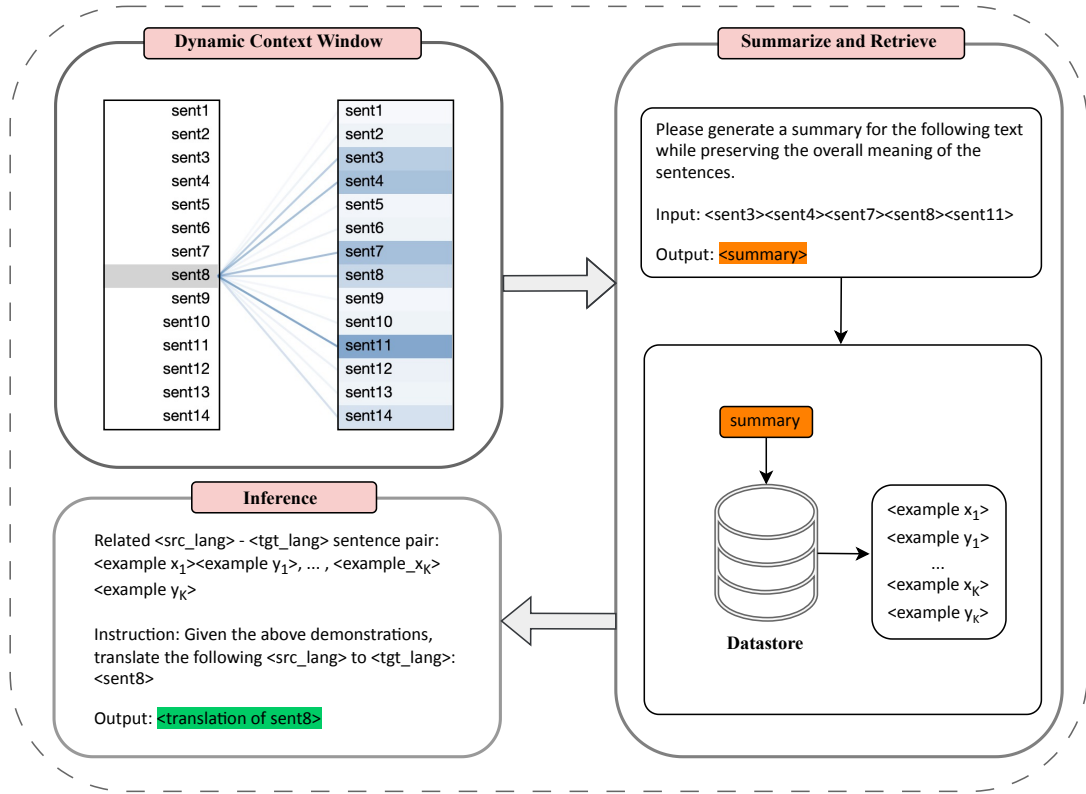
Dynamic Context Window

sent1
sent2
sent3
sent4
sent5
sent6
sent7
sent8
sent9
sent10
sent11
sent12
sent13
sent14

sent1
sent2
sent3
sent4
sent5
sent6
sent7
sent8
sent9
sent10
sent11
sent12
sent13
sent14

Summarize and Retrieve

Please generate a summary for the following text while preserving the overall meaning of the sentences.

Input: <sent3><sent4><sent7><sent8><sent11>

Output: <summary>

summary

Datastore

<example $x_1$>
<example $y_1$>
...
<example $x_K$>
<example $y_K$>

Inference

Related <src_lang> - <tgt_lang> sentence pair: <example $x_1$><example $y_1$>, ... , <example_$x_K$> <example $y_K$>

Instruction: Given the above demonstrations, translate the following <src_lang> to <tgt_lang>: <sent8>

Output: <translation of sent8>